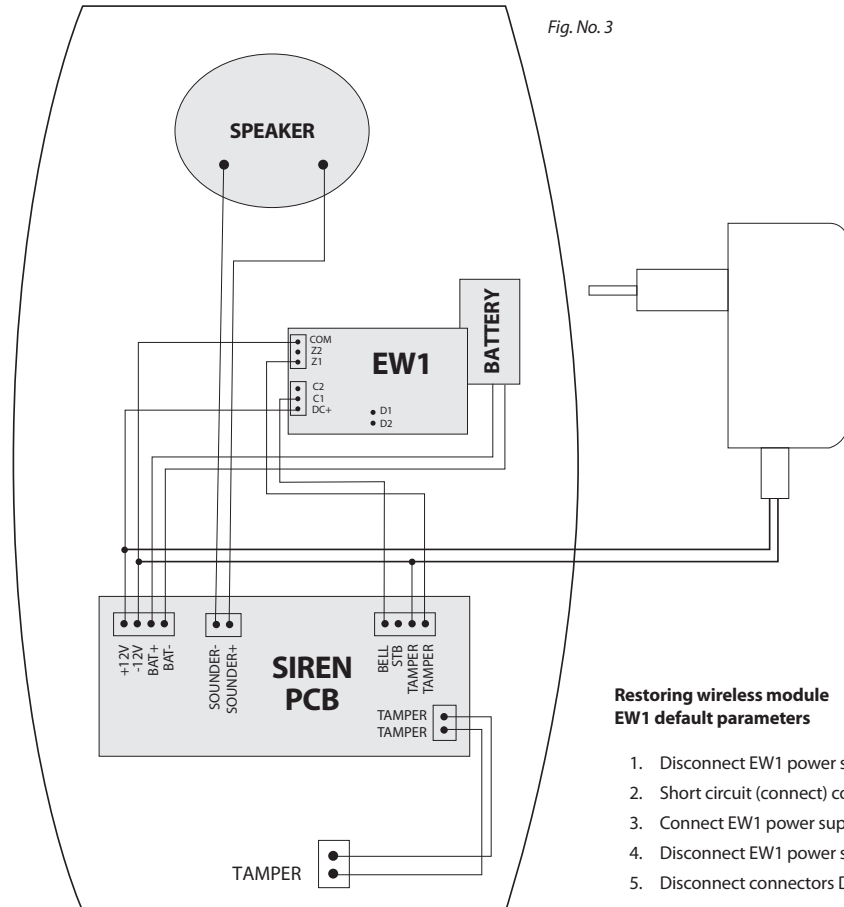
Fig. No. 3

SPEAKER

BATTERY

COM
Z2
Z1

EW1

C2
C1
DC+

D1
D2

+12V
-12V
BAT+
BAT-

SOUNDER-
SOUNDER+

SIREN
PCB

BELL
STB
TAMPER
TAMPER

TAMPER
TAMPER

TAMPER

**Restoring wireless module EW1 default parameters**

1. Disconnect EW1 power s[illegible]
2. Short circuit (connect) co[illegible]
3. Connect EW1 power sup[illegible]
4. Disconnect EW1 power s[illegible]
5. Disconnect connectors D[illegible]